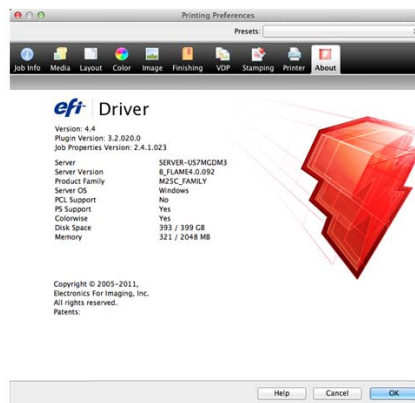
Printing Preferences

Presets:

Job Info Media Layout Color Image Finishing VDP Stamping Printer About

efi Driver

Version: 4.4
Plugin Version: 3.2.020.0
Job Properties Version: 2.4.1.023

| | |
|---|---|
| Server | SERVER-US7MGDM3 |
| Server Version | B_FLAME4.0.092 |
| Product Family | M25C_FAMILY |
| Server OS | Windows |
| PCL Support | No |
| PS Support | Yes |
| Colorwise | Yes |
| Disk Space | 393 / 399 GB |
| Memory | 321 / 2048 MB |

Copyright © 2005–2011,
Electronics For Imaging, Inc.
All rights reserved.
Patents:

Help Cancel OK